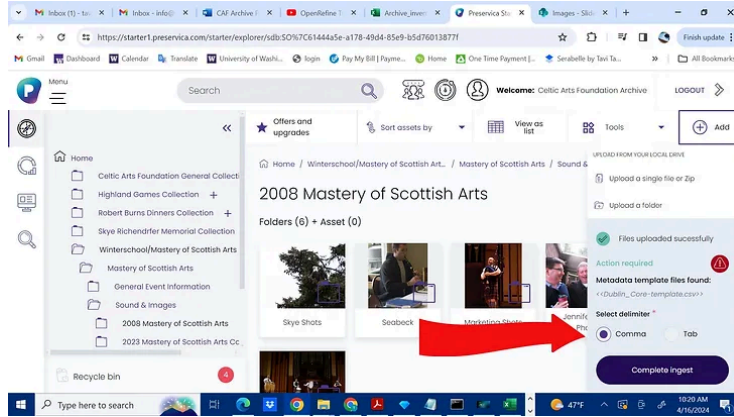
Inbox (1) - tat | Inbox - info@ | CAF Archive | OpenRefine | Archive_inven | Preservica Sta | Images - Slid

https://starter1.preservica.com/starter/explorer/sdb:SO%7C61444a5e-a178-49d4-85e9-b5d76013877f

Finish update

Gmail | Dashboard | Calendar | Translate | University of Washi... | login | Pay My Bill | Payme... | Home | One Time Payment |... | Serabelle by Tavi Ta... | All Bookmarks

Menu

Search

Welcome: Celtic Arts Foundation Archive

LOGOUT

Offers and upgrades

Sort assets by

View as list

Tools

Add

Home

Celtic Arts Foundation General Collecti

Highland Games Collection

Robert Burns Dinners Collection

Skye Richendrfer Memorial Collection

Winterschool/Mastery of Scottish Arts

Mastery of Scottish Arts

General Event Information

Sound & Images

2008 Mastery of Scottish Arts

2023 Mastery of Scottish Arts Co

Recycle bin

4

Home / Winterschool/Mastery of Scottish Art... / Mastery of Scottish Arts / Sound &

2008 Mastery of Scottish Arts

Folders (6) + Asset (0)

Skye Shots

Seabeck

Marketing Shots

Jennife Pho

UPLOAD FROM YOUR LOCAL DRIVE

Upload a single file or Zip

Upload a folder

Files uploaded sucessfully

Action required

Metadata template files found:

<<Dublin_Core-template.csv>>

Select delimiter *

Comma

Tab

Complete ingest

Type here to search

47°F

10:20 AM
4/16/2024